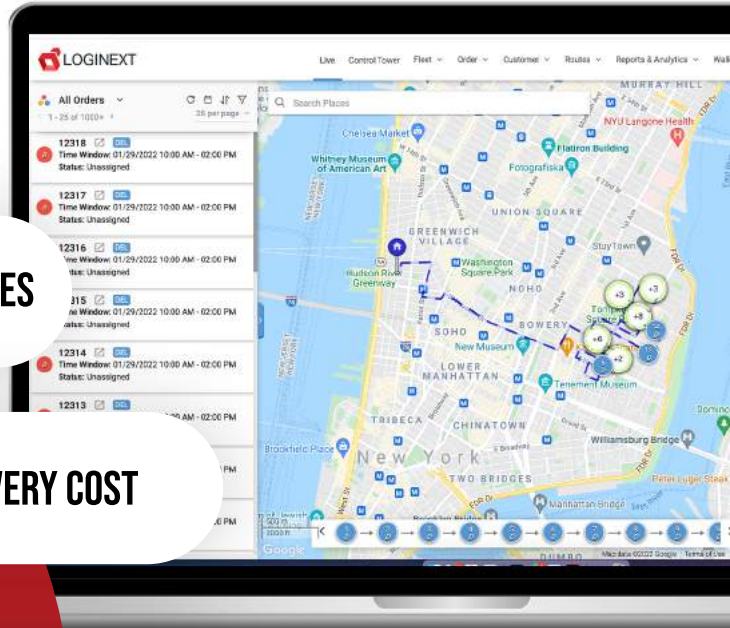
LOGINEXT

Live Control Tower Fleet Order Customer Routes Reports & Analytics Walk

All Orders
1 - 25 of 1000+
25 per page

Search Places

12318 DEL
Time Window: 01/29/2022 10:00 AM - 02:00 PM
Status: Unassigned

12317 DEL
Time Window: 01/29/2022 10:00 AM - 02:00 PM
Status: Unassigned

12316 DEL
Time Window: 01/29/2022 10:00 AM - 02:00 PM
Status: Unassigned

12315 DEL
Time Window: 01/29/2022 10:00 AM - 02:00 PM
Status: Unassigned

12314 DEL
Time Window: 01/29/2022 10:00 AM - 02:00 PM
Status: Unassigned

12313 DEL
10:00 AM - 02:00 PM

PM

PM

ES

VERY COST

MURRAY HILL
NYU Langone Health
Chelsea Market
Flatiron Building
Whitney Museum of American Art
Fotografiska
UNION SQUARE
GREENWICH VILLAGE
StuyTown
Washington Square Park
Hudson River Greenway
NOHO
SOHO
BOWERY
New Museum
LOWER MANHATTAN
Tenement Museum
TRIBECA
CHINATOWN
Williamsburg Bridge
Brookfield Place
New York
TWO BRIDGES
Peter Luger Steak
Manhattan Bridge
Domino
DUMBO
+3
+3
+8
+6
+2
Google
Map data ©2022 Google Terms of Use